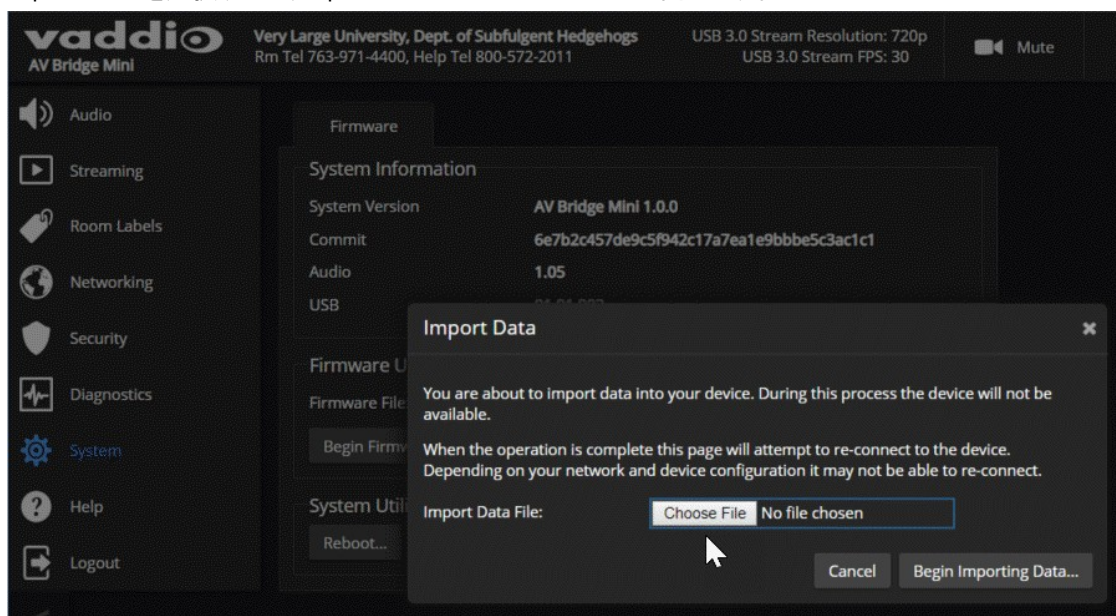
vaddio
AV Bridge Mini

Very Large University, Dept. of Subfulgent Hedgehogs
Rm Tel 763-971-4400, Help Tel 800-572-2011

USB 3.0 Stream Resolution: 720p
USB 3.0 Stream FPS: 30

Mute

Audio
Streaming
Room Labels
Networking
Security
Diagnostics
System
Help
Logout

Firmware

System Information

| System Version | AV Bridge Mini 1.0.0 |
|---|---|
| Commit | 6e7b2c457de9c5f942c17a7ea1e9bbbe5c3ac1c1 |
| Audio | 1.05 |
| USB | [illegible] |

Firmware U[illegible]
Firmware File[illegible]
Begin Firmw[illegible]

System Utili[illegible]
Reboot...

Import Data

You are about to import data into your device. During this process the device will not be available.

When the operation is complete this page will attempt to re-connect to the device. Depending on your network and device configuration it may not be able to re-connect.

Import Data File: Choose File No file chosen

Cancel Begin Importing Data...